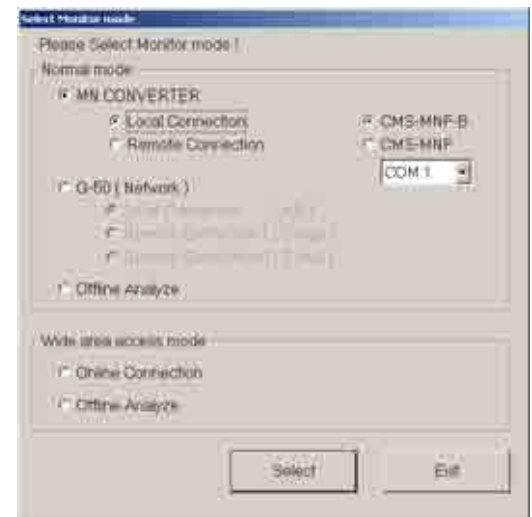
Select Monitor mode

Please Select Monitor mode !

Normal mode

MN CONVERTER

Local Connection

Remote Connection

CMS-MNF-B

CMS-MNF

COM 1

G-50 ( Network )

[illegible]

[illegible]

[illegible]

Offline Analyze

Wide area access mode

Online Connection

Offline Analyze

Select

Exit